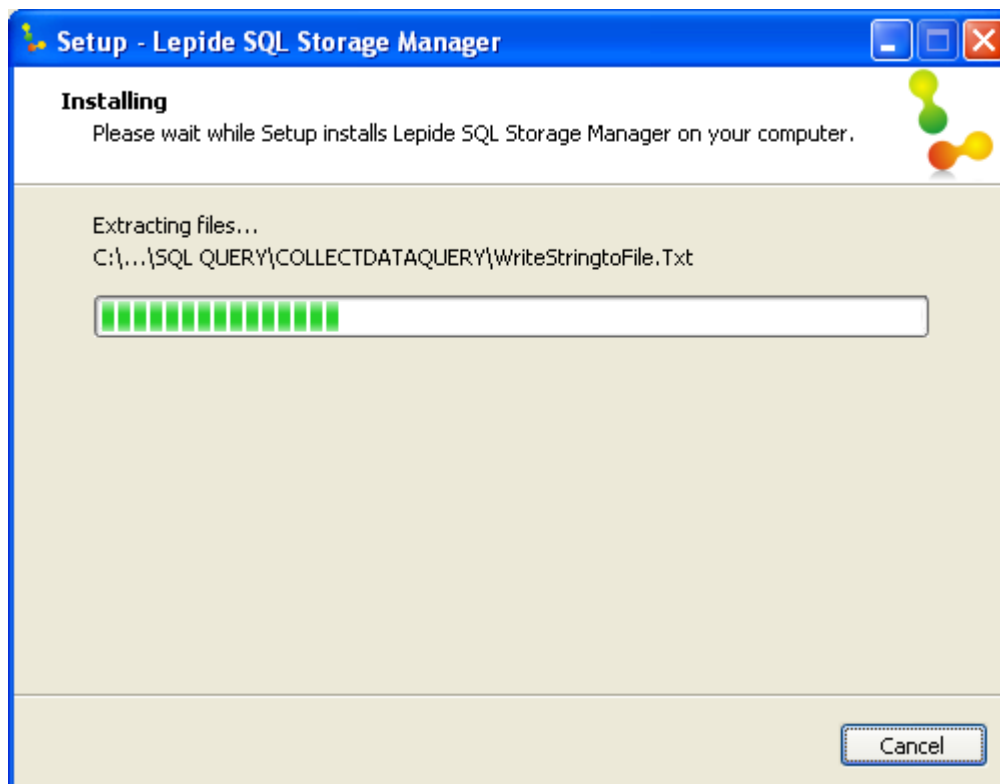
Setup - Lepide SQL Storage Manager

Installing
Please wait while Setup installs Lepide SQL Storage Manager on your computer.

Extracting files...
C:\...\SQL QUERY\COLLECTDATAQUERY\WriteStringtoFile.Txt

Cancel